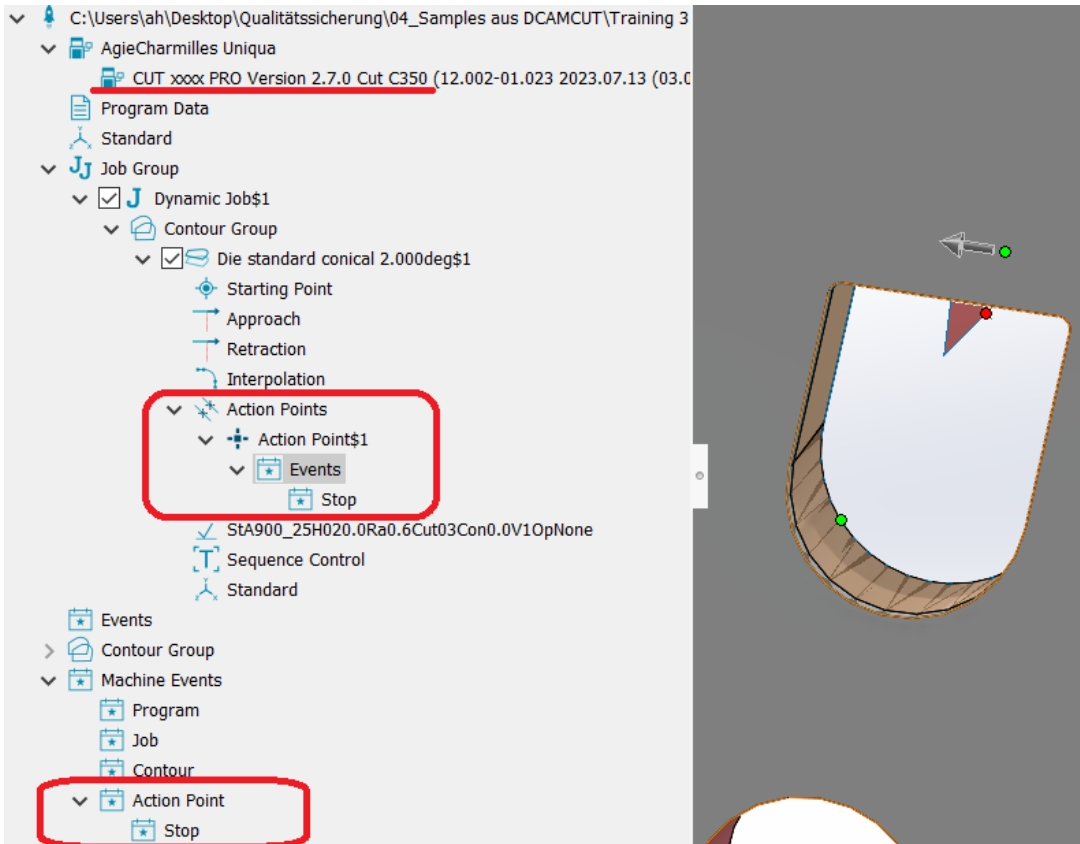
C:\Users\ah\Desktop\Qualitätssicherung\04_Samples aus DCAMCUT\Training 3
AgieCharmilles Uniqua
CUT xxxx PRO Version 2.7.0 Cut C350 (12.002-01.023 2023.07.13 (03.0
Program Data
Standard
Job Group
Dynamic Job$1
Contour Group
Die standard conical 2.000deg$1
Starting Point
Approach
Retraction
Interpolation
Action Points
Action Point$1
Events
Stop
StA900_25H020.0Ra0.6Cut03Con0.0V1OpNone
Sequence Control
Standard
Events
Contour Group
Machine Events
Program
Job
Contour
Action Point
Stop